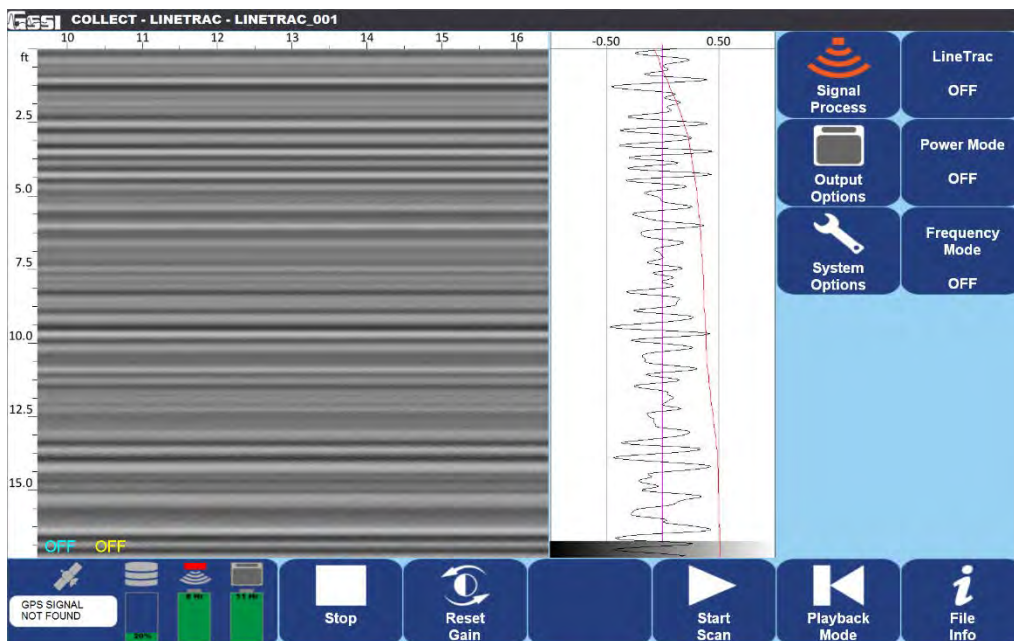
GSSI COLLECT - LINETRAC - LINETRAC_001

10 11 12 13 14 15 16

ft

2.5

5.0

7.5

10.0

12.5

15.0

OFF OFF

-0.50 0.50

Signal Process

LineTrac OFF

Output Options

Power Mode OFF

System Options

Frequency Mode OFF

GPS SIGNAL NOT FOUND

Stop

Reset Gain

Start Scan

Playback Mode

File Info